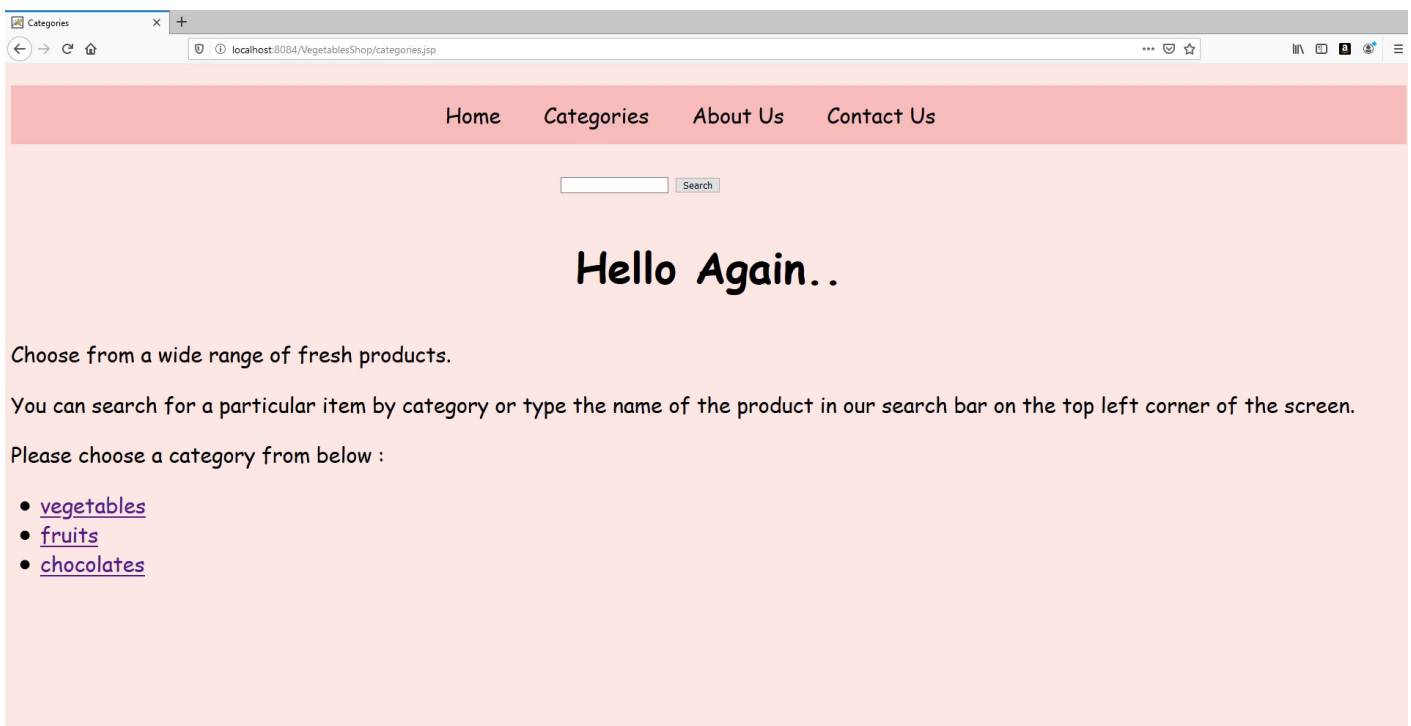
Categories

localhost:8084/VegetablesShop/categories.jsp

Home Categories About Us Contact Us

Search

# Hello Again..

Choose from a wide range of fresh products.

You can search for a particular item by category or type the name of the product in our search bar on the top left corner of the screen.

Please choose a category from below :

- vegetables
- fruits
- chocolates